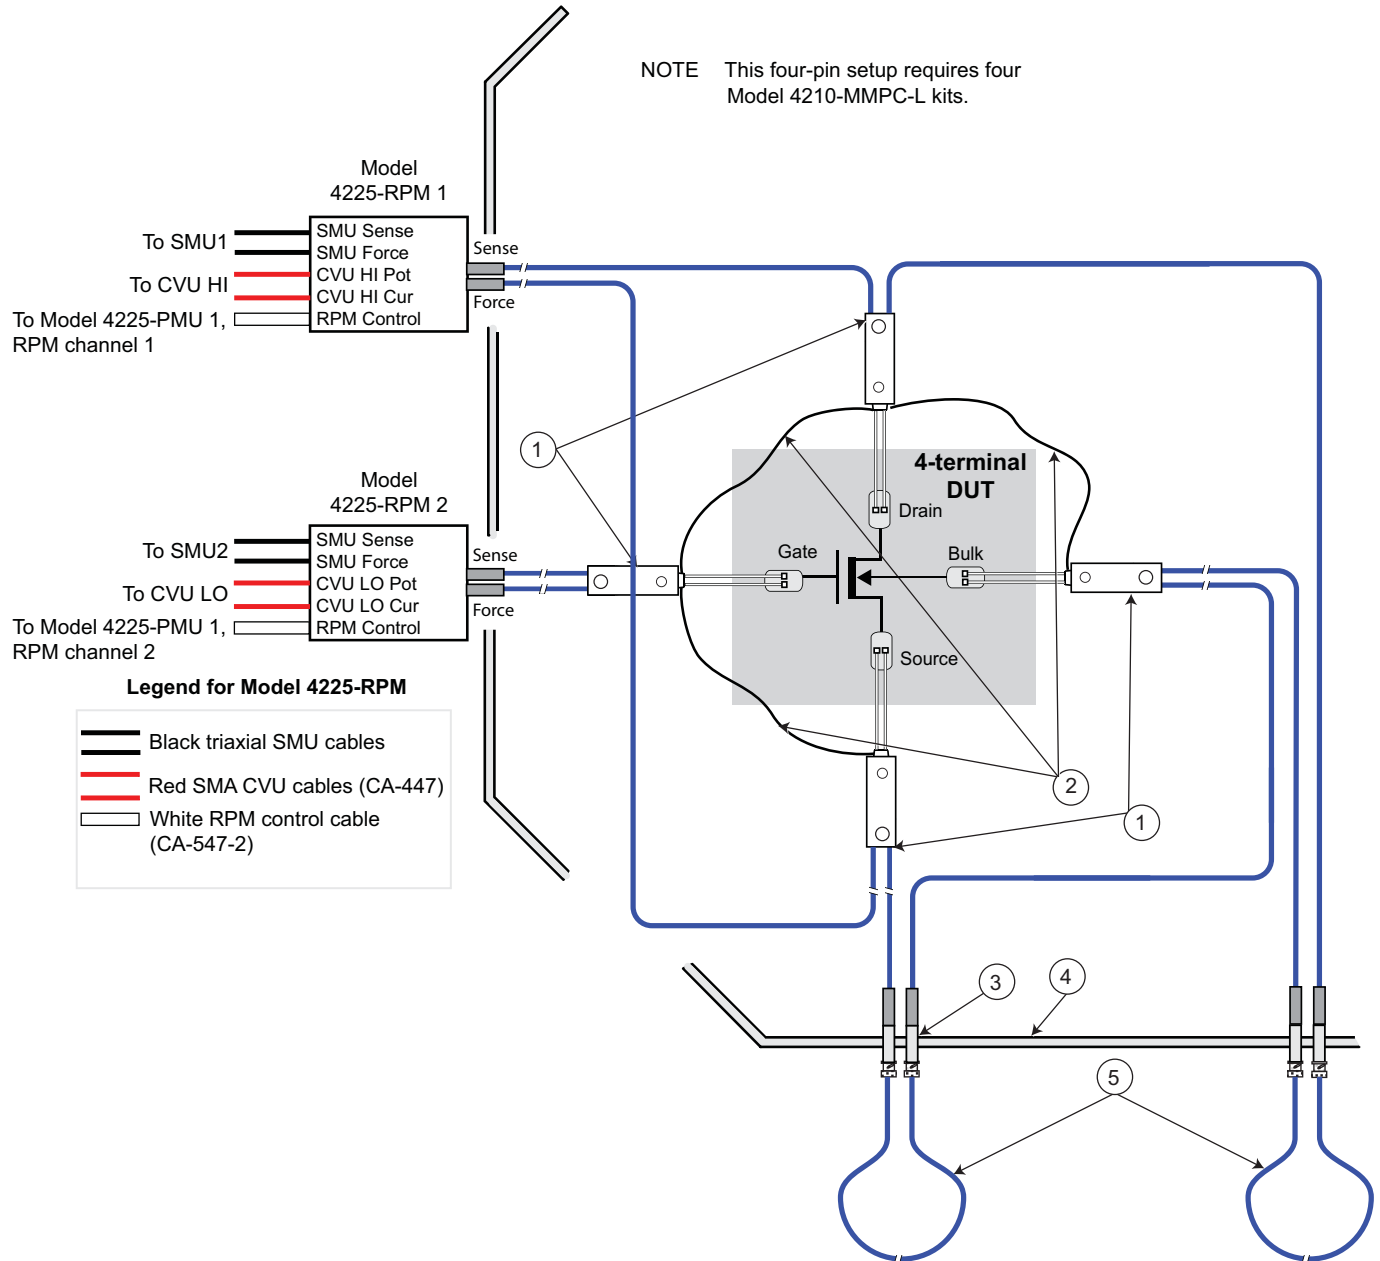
NOTE This four-pin setup requires four Model 4210-MMPC-L kits.

Model 4225-RPM 1

To SMU1
To CVU HI
To Model 4225-PMU 1, RPM channel 1

SMU Sense
SMU Force
CVU HI Pot
CVU HI Cur
RPM Control

Sense
Force

Model 4225-RPM 2

To SMU2
To CVU LO
To Model 4225-PMU 1, RPM channel 2

SMU Sense
SMU Force
CVU LO Pot
CVU LO Cur
RPM Control

Sense
Force

4-terminal DUT
Drain
Gate
Bulk
Source

1
2
1
3
4
5

Legend for Model 4225-RPM

Black triaxial SMU cables
Red SMA CVU cables (CA-447)
White RPM control cable (CA-547-2)